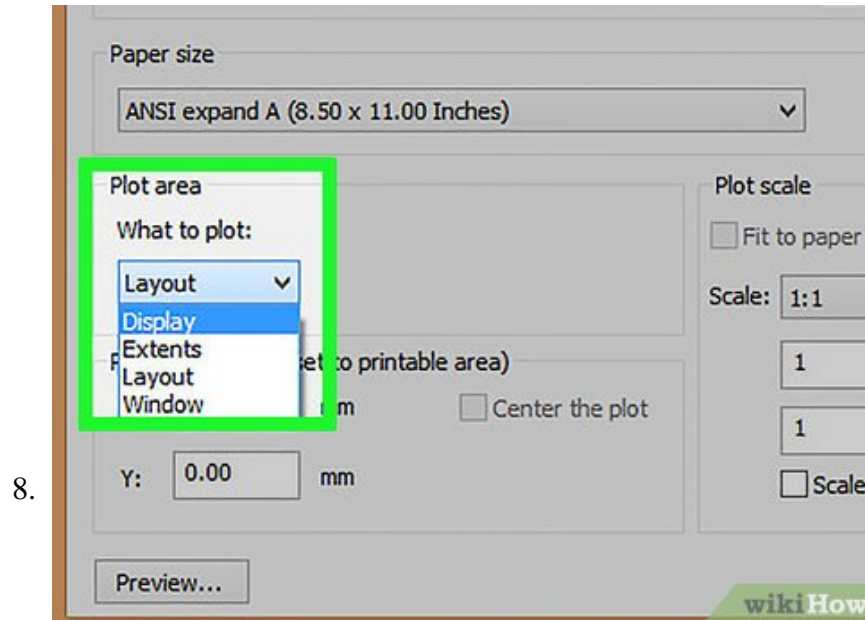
8.

Paper size

ANSI expand A (8.50 x 11.00 Inches)

Plot area

What to plot:

Layout

Display
Extents
Layout
Window

P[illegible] set to printable area)

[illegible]m

Center the plot

Y: 0.00 mm

Plot scale

Fit to paper

Scale: 1:1

1

1

Scale

Preview...

wikiHow